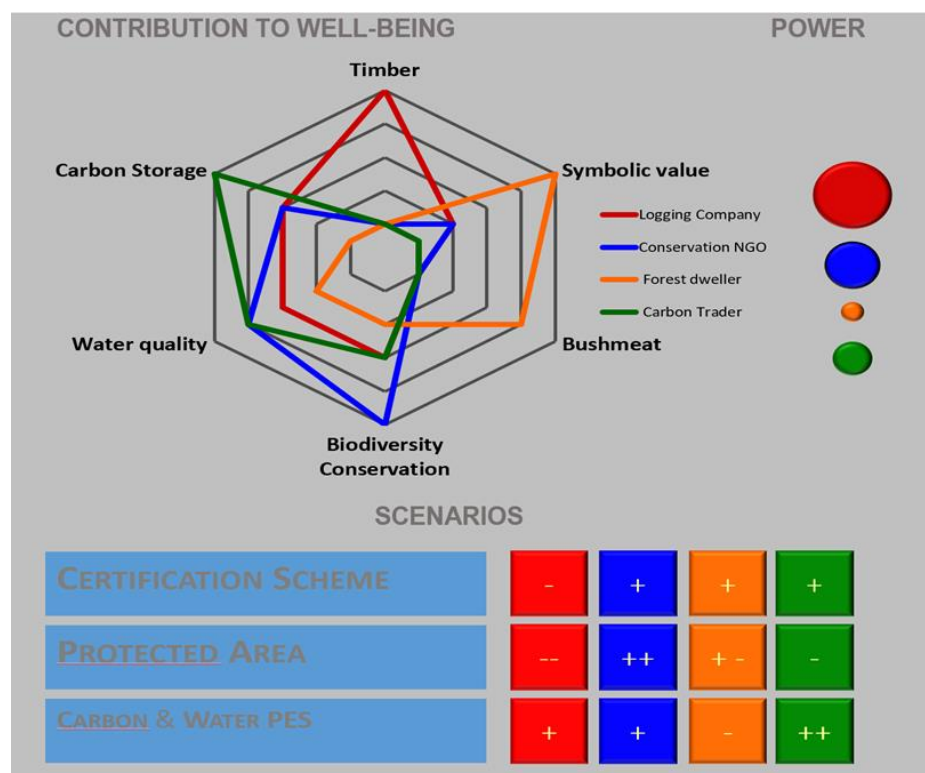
CONTRIBUTION TO WELL-BEING

POWER

Timber

Carbon Storage

Symbolic value

Logging Company

Conservation NGO

Forest dweller

Carbon Trader

Water quality

Bushmeat

Biodiversity Conservation

SCENARIOS

| CERTIFICATION SCHEME | - | + | + | + |
|---|---|---|---|---|
| PROTECTED AREA | -- | ++ | + - | - |
| CARBON & WATER PES | + | + | - | ++ |